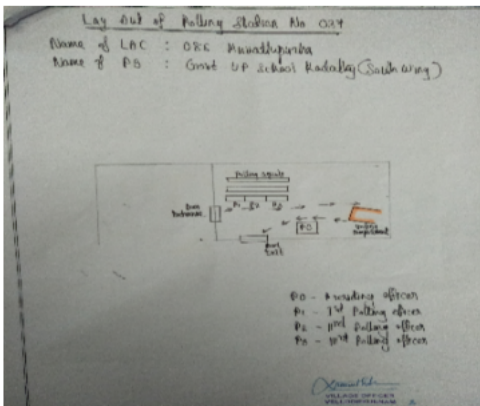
Lay Out of Polling Station No 027

Name of LAC : 086 Mundhupurha
Name of PS : Govt UP School Kadaliy (South wing)

Polling agents

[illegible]

P1 P2 P3

PO

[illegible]

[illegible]

PO - Presiding officer
P1 - 1st Polling officer
P2 - IInd Polling officer
P3 - IIIrd Polling officer

VILLAGE OFFICER
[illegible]